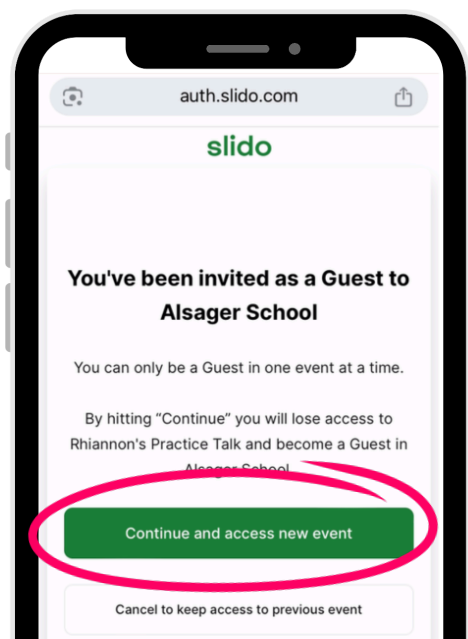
auth.slido.com

slido

You've been invited as a Guest to Alsager School

You can only be a Guest in one event at a time.

By hitting "Continue" you will lose access to Rhiannon's Practice Talk and become a Guest in Alsager School.

Continue and access new event

Cancel to keep access to previous event